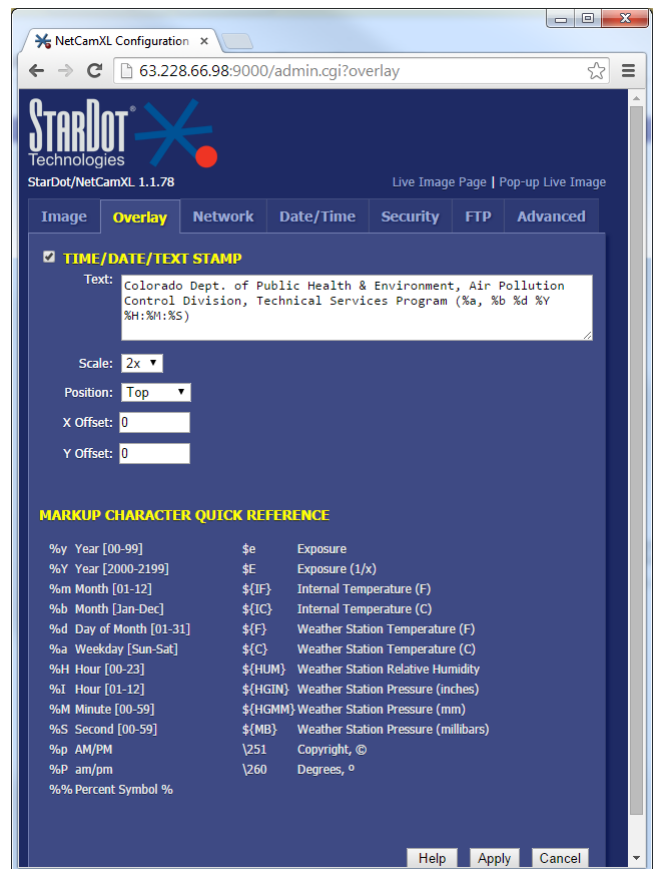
NetCamXL Configuration ×

63.228.66.98:9000/admin.cgi?overlay

STARDOT® Technologies

StarDot/NetCamXL 1.1.78

Live Image Page | Pop-up Live Image

Image | Overlay | Network | Date/Time | Security | FTP | Advanced

TIME/DATE/TEXT STAMP

Text: Colorado Dept. of Public Health & Environment, Air Pollution Control Division, Technical Services Program (%a, %b %d %Y %H:%M:%S)

Scale: 2x

Position: Top

X Offset: 0

Y Offset: 0

MARKUP CHARACTER QUICK REFERENCE

| | | | |
|---|---|---|---|
| %y | Year [00-99] | $e | Exposure |
| %Y | Year [2000-2199] | $E | Exposure (1/x) |
| %m | Month [01-12] | ${IF} | Internal Temperature (F) |
| %b | Month [Jan-Dec] | ${IC} | Internal Temperature (C) |
| %d | Day of Month [01-31] | ${F} | Weather Station Temperature (F) |
| %a | Weekday [Sun-Sat] | ${C} | Weather Station Temperature (C) |
| %H | Hour [00-23] | ${HUM} | Weather Station Relative Humidity |
| %I | Hour [01-12] | ${HGIN} | Weather Station Pressure (inches) |
| %M | Minute [00-59] | ${HGMM} | Weather Station Pressure (mm) |
| %S | Second [00-59] | ${MB} | Weather Station Pressure (millibars) |
| %p | AM/PM | \251 | Copyright, © |
| %P | am/pm | \260 | Degrees, º |
| %% | Percent Symbol % | | |

Help Apply Cancel